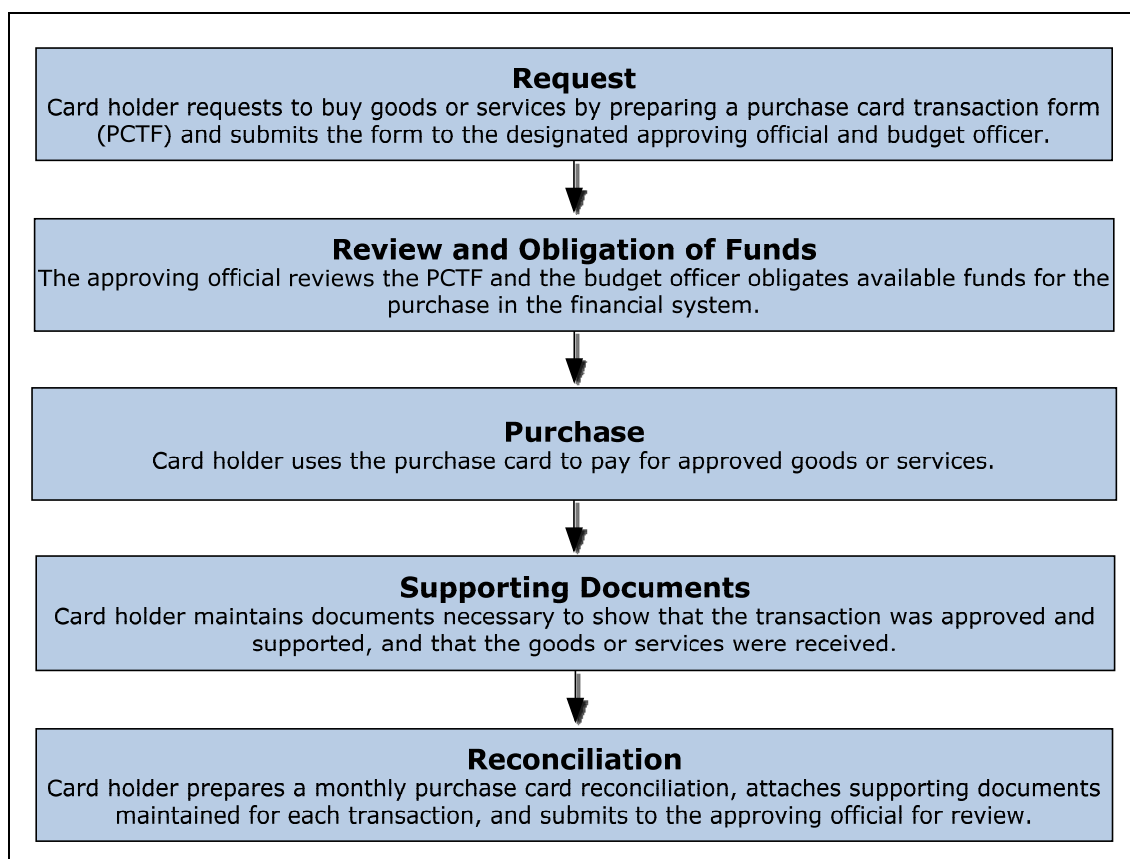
Request
Card holder requests to buy goods or services by preparing a purchase card transaction form (PCTF) and submits the form to the designated approving official and budget officer.

Review and Obligation of Funds
The approving official reviews the PCTF and the budget officer obligates available funds for the purchase in the financial system.

Purchase
Card holder uses the purchase card to pay for approved goods or services.

Supporting Documents
Card holder maintains documents necessary to show that the transaction was approved and supported, and that the goods or services were received.

Reconciliation
Card holder prepares a monthly purchase card reconciliation, attaches supporting documents maintained for each transaction, and submits to the approving official for review.